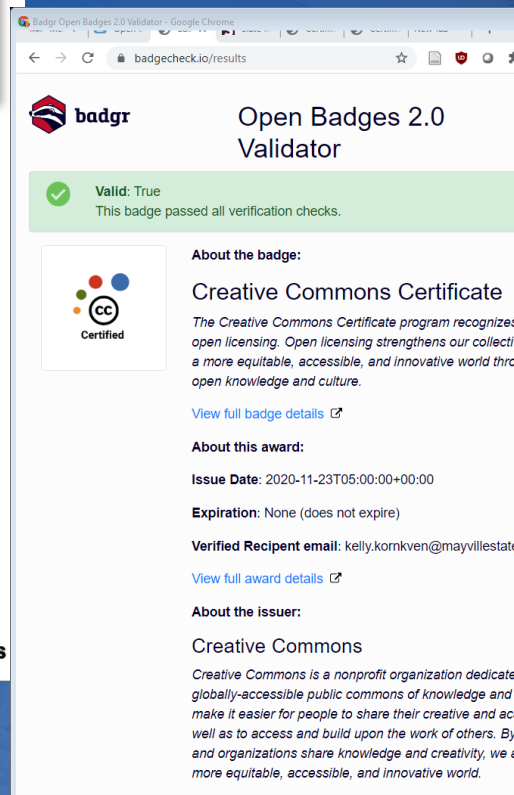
Badgr Open Badges 2.0 Validator - Google Chrome

badgecheck.io/results

badgr

Open Badges 2.0 Validator

Valid: True
This badge passed all verification checks.

cc
Certified

About the badge:

Creative Commons Certificate

The Creative Commons Certificate program recognizes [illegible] open licensing. Open licensing strengthens our collecti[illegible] a more equitable, accessible, and innovative world thro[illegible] open knowledge and culture.

View full badge details

About this award:

Issue Date: 2020-11-23T05:00:00+00:00

Expiration: None (does not expire)

Verified Recipent email: kelly.kornkven@mayvillestate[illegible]

View full award details

About the issuer:

Creative Commons

Creative Commons is a nonprofit organization dedicate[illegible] globally-accessible public commons of knowledge and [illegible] make it easier for people to share their creative and ac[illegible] well as to access and build upon the work of others. By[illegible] and organizations share knowledge and creativity, we a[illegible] more equitable, accessible, and innovative world.